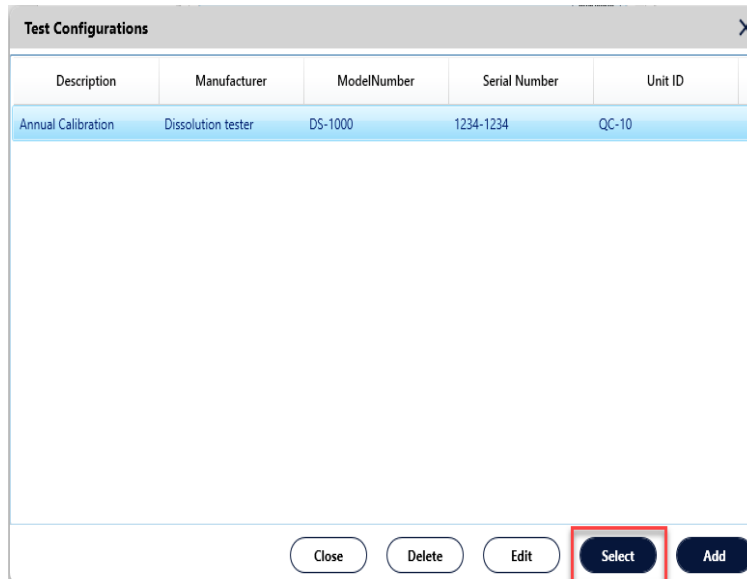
Test Configurations

| Description | Manufacturer | ModelNumber | Serial Number | Unit ID |
|---|---|---|---|---|
| Annual Calibration | Dissolution tester | DS-1000 | 1234-1234 | QC-10 |

Close Delete Edit Select Add